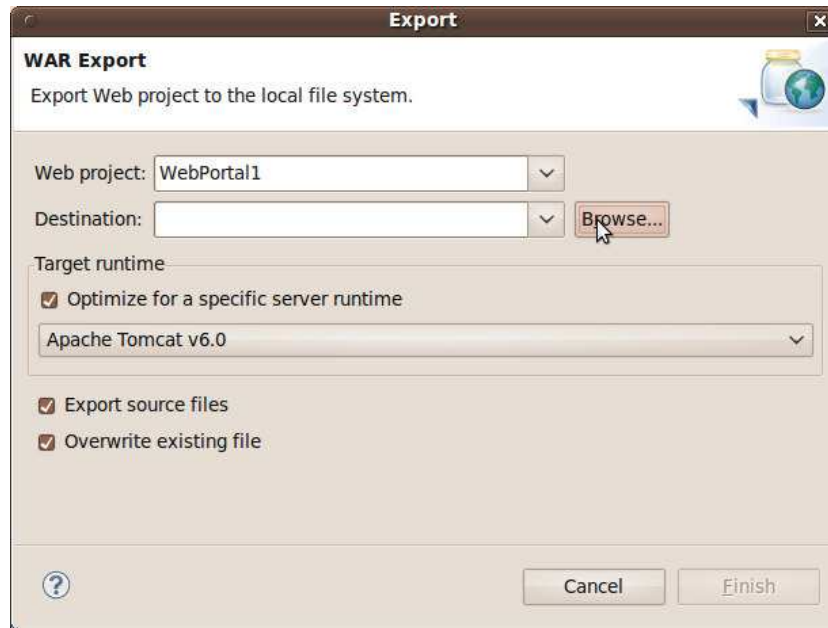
Export

WAR Export

Export Web project to the local file system.

Web project: WebPortal1

Destination:

Browse...

Target runtime

Optimize for a specific server runtime

Apache Tomcat v6.0

Export source files

Overwrite existing file

?

Cancel

Finish